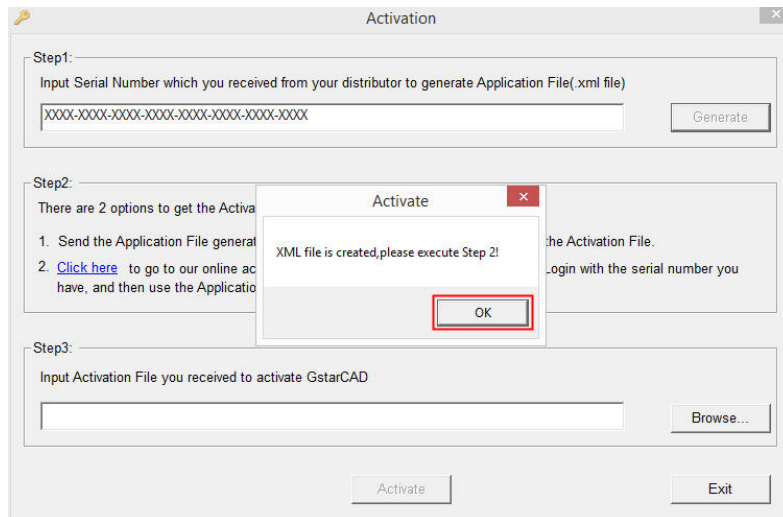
Activation

Step1:

Input Serial Number which you received from your distributor to generate Application File(.xml file)

XXXX-XXXX-XXXX-XXXX-XXXX-XXXX-XXXX-XXXX

Generate

Step2:

There are 2 options to get the Activa

1. Send the Application File generat

2. Click here to go to our online ac have, and then use the Applicatio

Activate

XML file is created,please execute Step 2!

OK

the Activation File.

Login with the serial number you

Step3:

Input Activation File you received to activate GstarCAD

Browse...

Activate

Exit